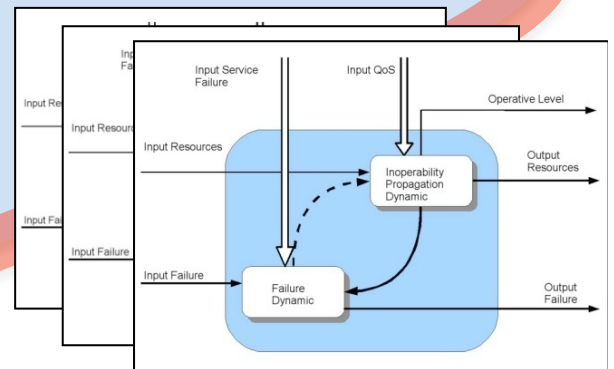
Input Re

Input Fai

Inp
Fa

Input Resour

Input Failure

Input Service
Failure

Input QoS

Operative Level

Input Resources

Inoperability
Propagation
Dynamic

Output
Resources

Input Failure

Failure
Dynamic

Output
Failure